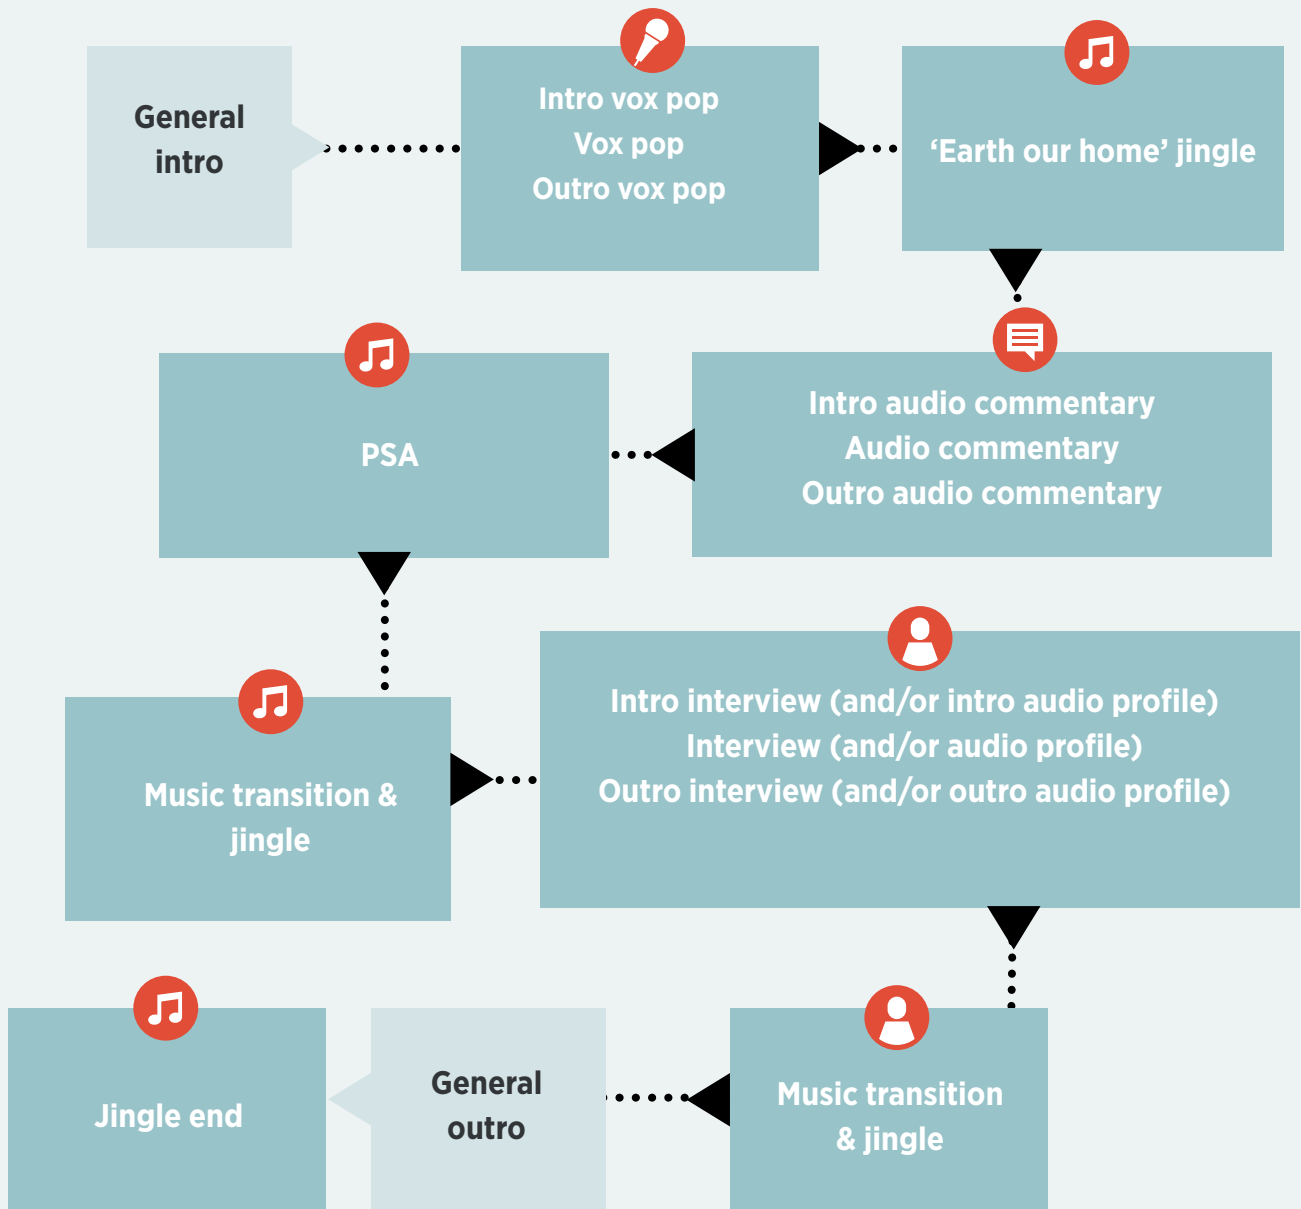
General intro

Intro vox pop
Vox pop
Outro vox pop

‘Earth our home’ jingle

Intro audio commentary
Audio commentary
Outro audio commentary

PSA

Intro interview (and/or intro audio profile)
Interview (and/or audio profile)
Outro interview (and/or outro audio profile)

Music transition & jingle

Music transition & jingle

General outro

Jingle end